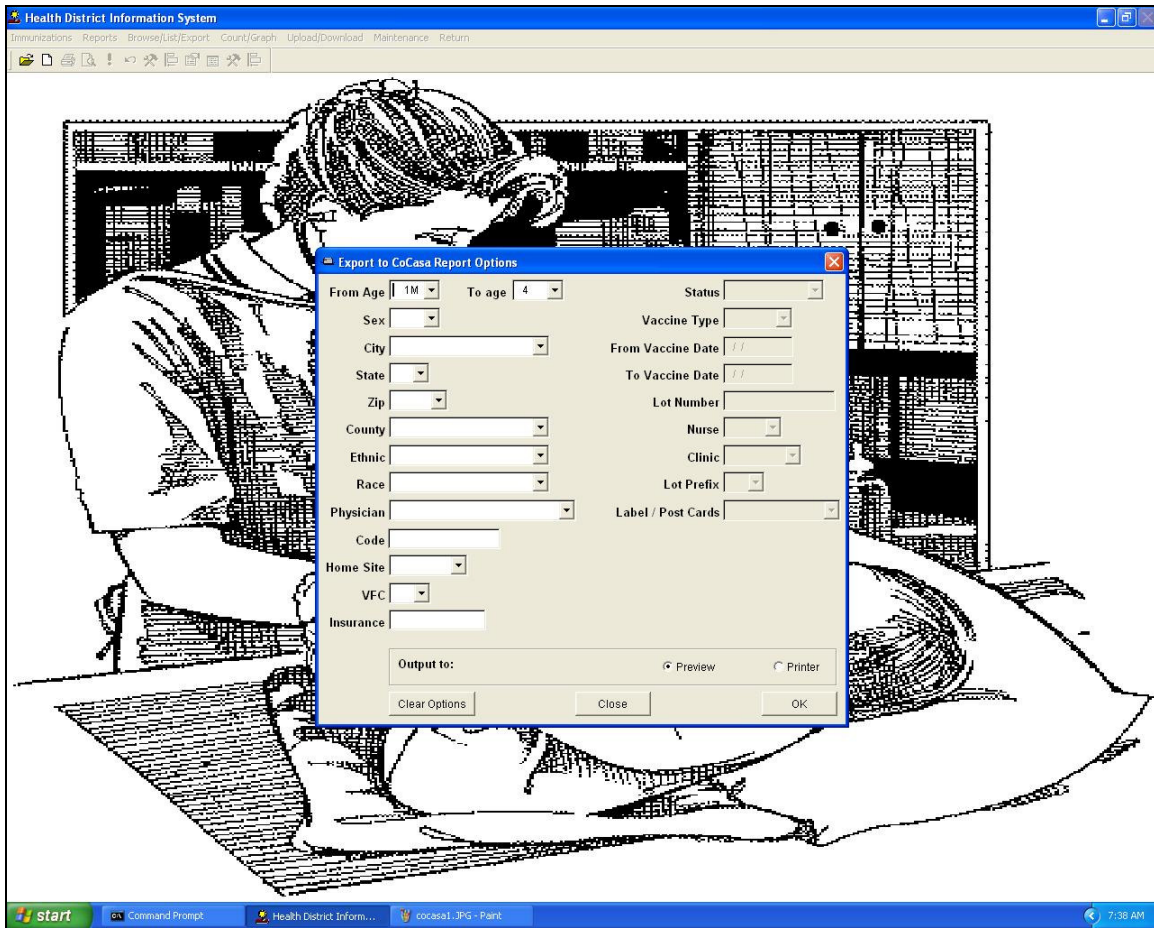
Health District Information System

Immunizations Reports Browse/List/Export Count/Graph Upload/Download Maintenance Return

Export to CoCasa Report Options

From Age 1M To age 4

Sex

City

State

Zip

County

Ethnic

Race

Physician

Code

Home Site

VFC

Insurance

Status

Vaccine Type

From Vaccine Date / /

To Vaccine Date / /

Lot Number

Nurse

Clinic

Lot Prefix

Label / Post Cards

Output to:

Preview

Printer

Clear Options

Close

OK

start

Command Prompt

Health District Inform...

cocasa1.JPG - Paint

7:38 AM